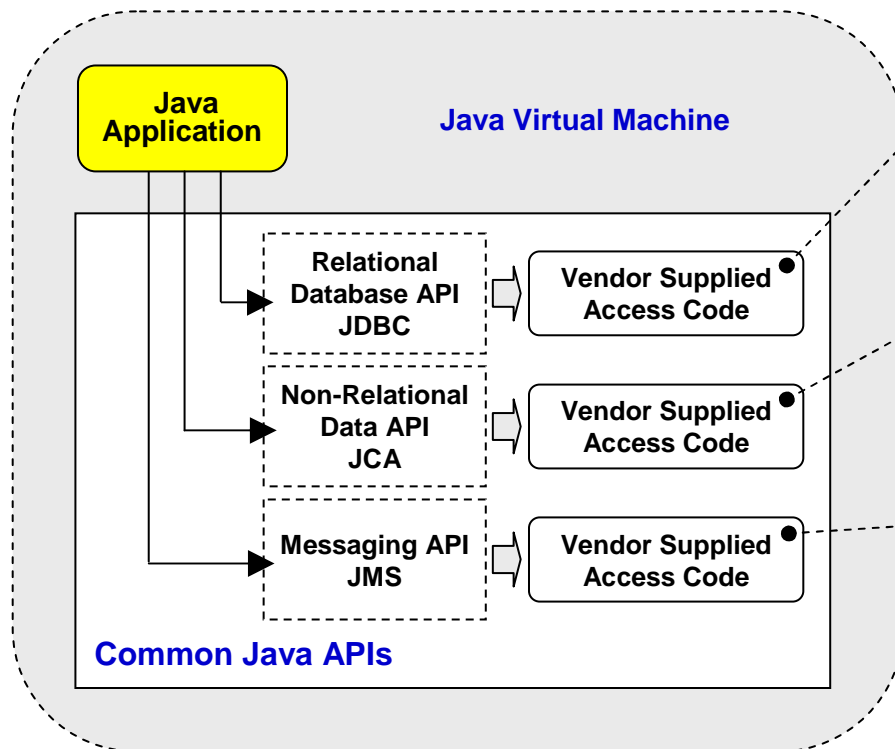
Java Application

Java Virtual Machine

Relational Database API JDBC

Vendor Supplied Access Code

Non-Relational Data API JCA

Vendor Supplied Access Code

Messaging API JMS

Vendor Supplied Access Code

Common Java APIs